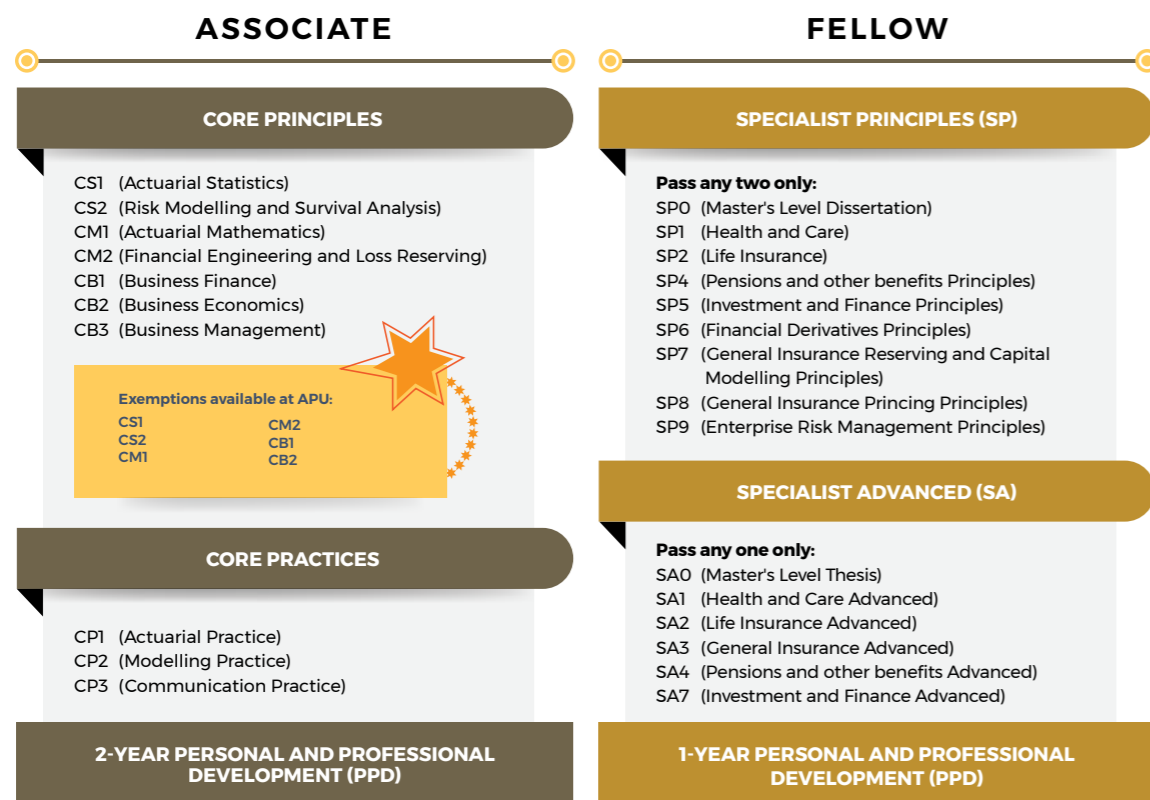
ASSOCIATE

CORE PRINCIPLES

CS1 (Actuarial Statistics)
CS2 (Risk Modelling and Survival Analysis)
CM1 (Actuarial Mathematics)
CM2 (Financial Engineering and Loss Reserving)
CB1 (Business Finance)
CB2 (Business Economics)
CB3 (Business Management)

Exemptions available at APU:
CS1
CS2
CM1
CM2
CB1
CB2

CORE PRACTICES

CP1 (Actuarial Practice)
CP2 (Modelling Practice)
CP3 (Communication Practice)

2-YEAR PERSONAL AND PROFESSIONAL DEVELOPMENT (PPD)

FELLOW

SPECIALIST PRINCIPLES (SP)

Pass any two only:
SP0 (Master's Level Dissertation)
SP1 (Health and Care)
SP2 (Life Insurance)
SP4 (Pensions and other benefits Principles)
SP5 (Investment and Finance Principles)
SP6 (Financial Derivatives Principles)
SP7 (General Insurance Reserving and Capital Modelling Principles)
SP8 (General Insurance Princing Principles)
SP9 (Enterprise Risk Management Principles)

SPECIALIST ADVANCED (SA)

Pass any one only:
SA0 (Master's Level Thesis)
SA1 (Health and Care Advanced)
SA2 (Life Insurance Advanced)
SA3 (General Insurance Advanced)
SA4 (Pensions and other benefits Advanced)
SA7 (Investment and Finance Advanced)

1-YEAR PERSONAL AND PROFESSIONAL DEVELOPMENT (PPD)